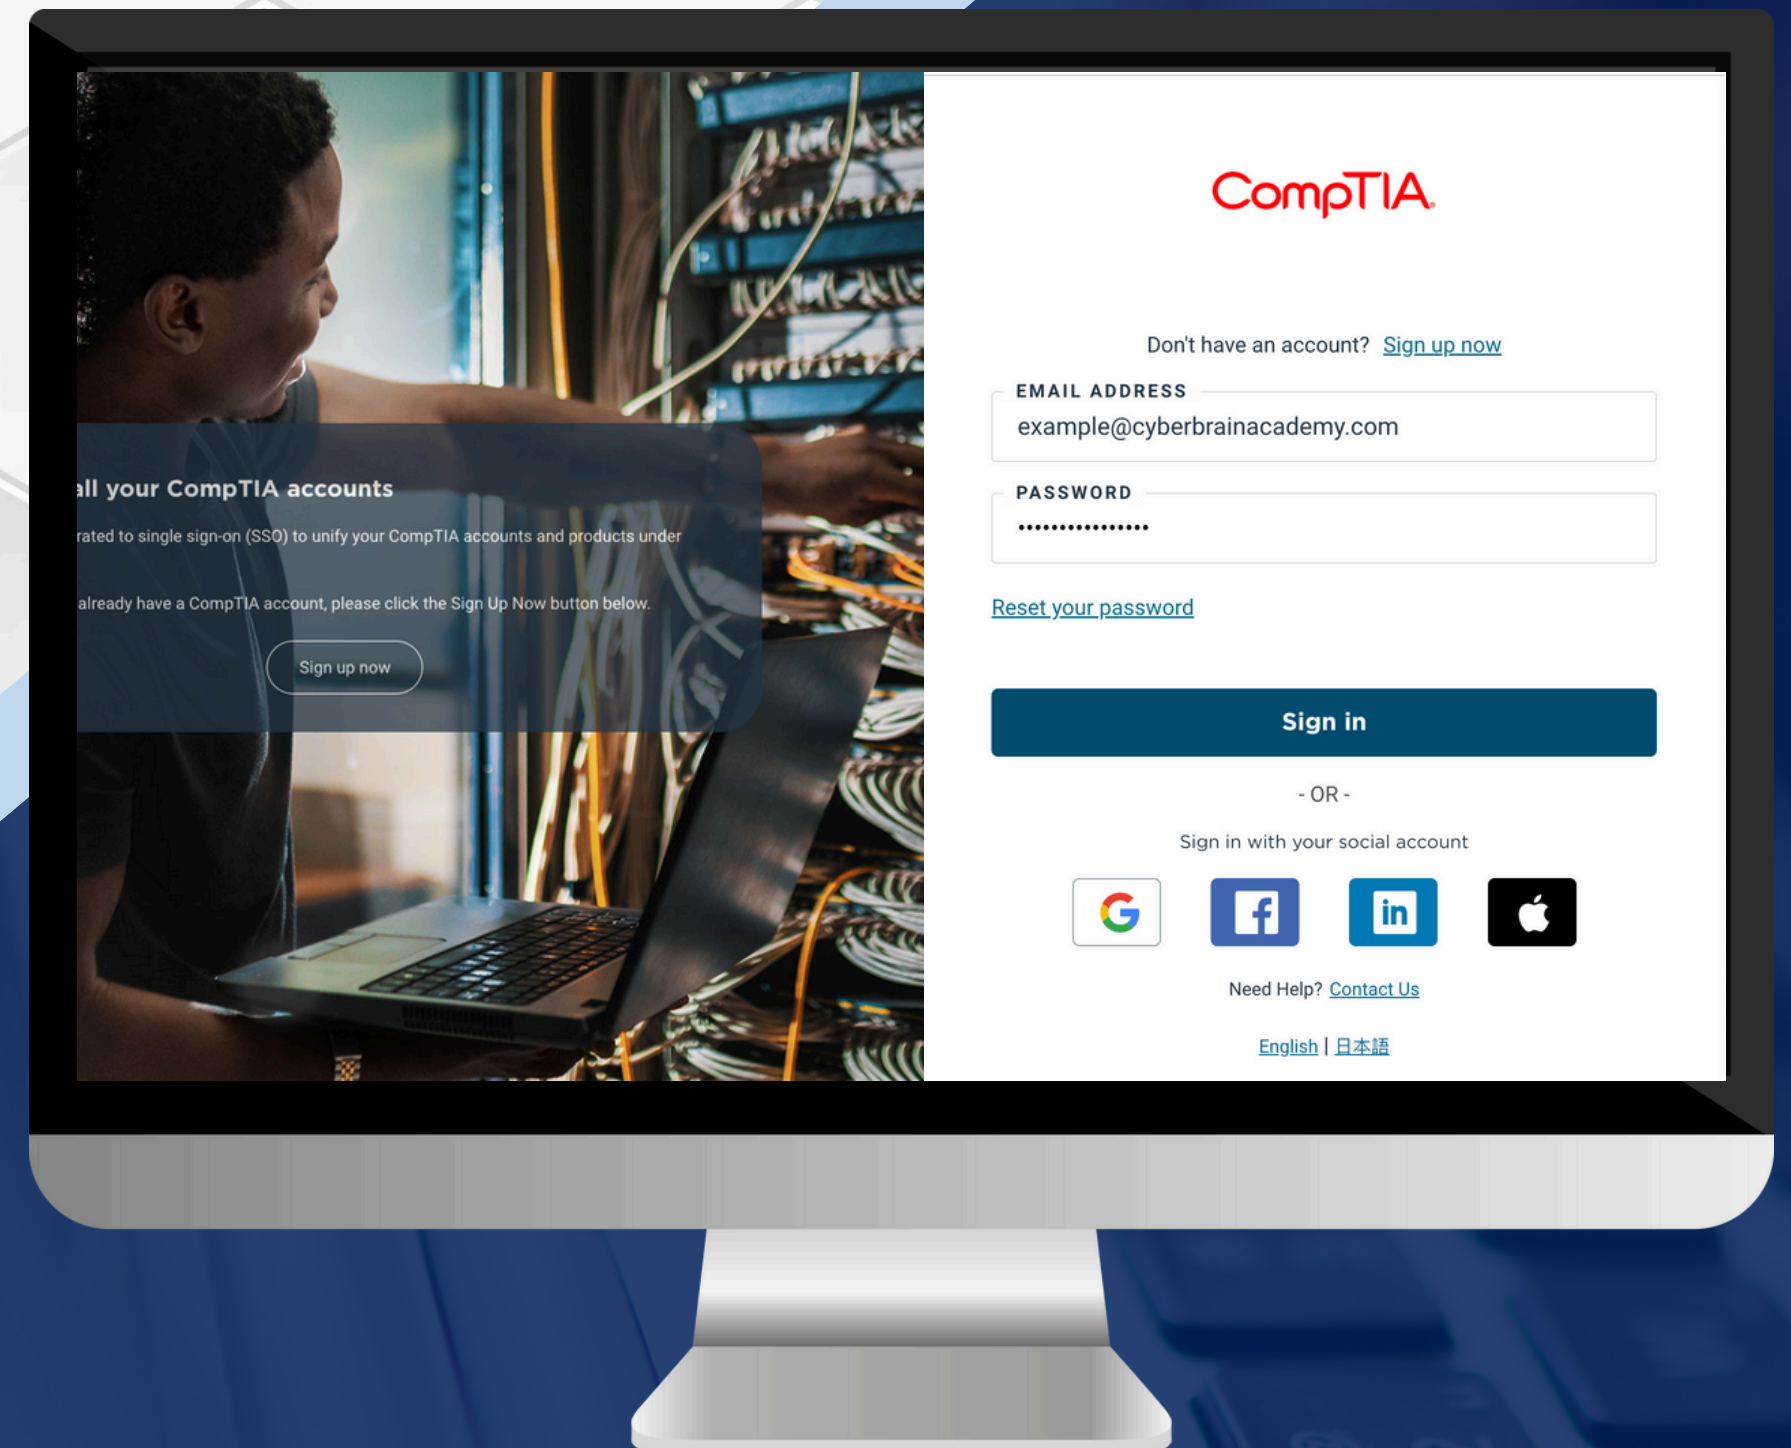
ıll your CompTIA accounts

rated to single sign-on (SSO) to unify your CompTIA accounts and products under

already have a CompTIA account, please click the Sign Up Now button below.

Sign up now

CompTIA.

Don't have an account? Sign up now

EMAIL ADDRESS
example@cyberbrainacademy.com

PASSWORD
••••••••••••••••

Reset your password

Sign in

- OR -

Sign in with your social account

Need Help? Contact Us

English | 日本語